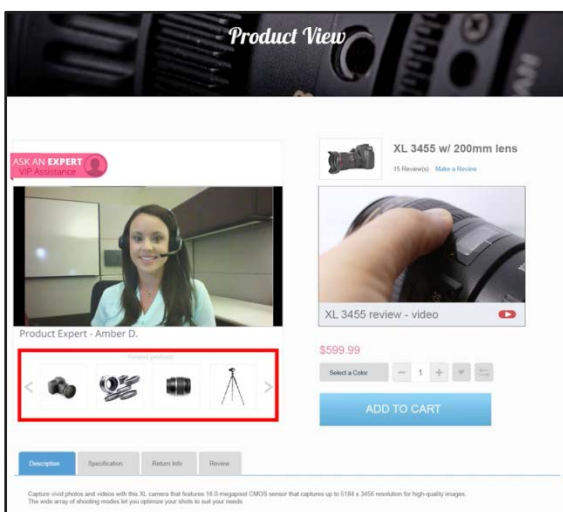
Product View

ASK AN EXPERT
VIP Assistance

Product Expert - Amber D.

Related products

XL 3455 w/ 200mm lens

15 Review(s) Make a Review

XL 3455 review - video

$599.99

Select a Color 1

ADD TO CART

Description Specification Return Info Review

Capture vivid photos and videos with this XL camera that features 18.0 megapixel CMOS sensor that captures up to 5184 x 3456 resolution for high-quality images. The wide array of shooting modes let you optimize your shots to suit your needs.